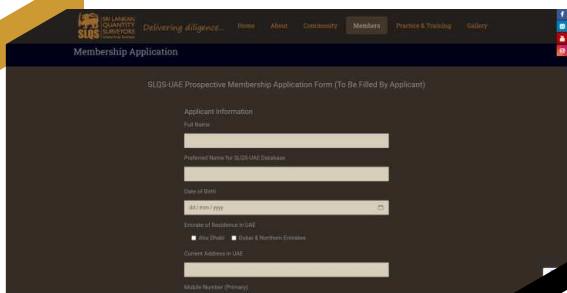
SLQS SRI LANKAN QUANTITY SURVEYORS Delivering diligence...

Home About Community Members Practice & Training Gallery

Membership Application

SLQS-UAE Prospective Membership Application Form (To Be Filled By Applicant)

Applicant Information

Full Name

Preferred Name for SLQS-UAE Database

Date of Birth

dd / mm / yyyy

Emirate of Residence in UAE

Abu Dhabi

Dubai & Northern Emirates

Current Address in UAE

Mobile Number (Primary)